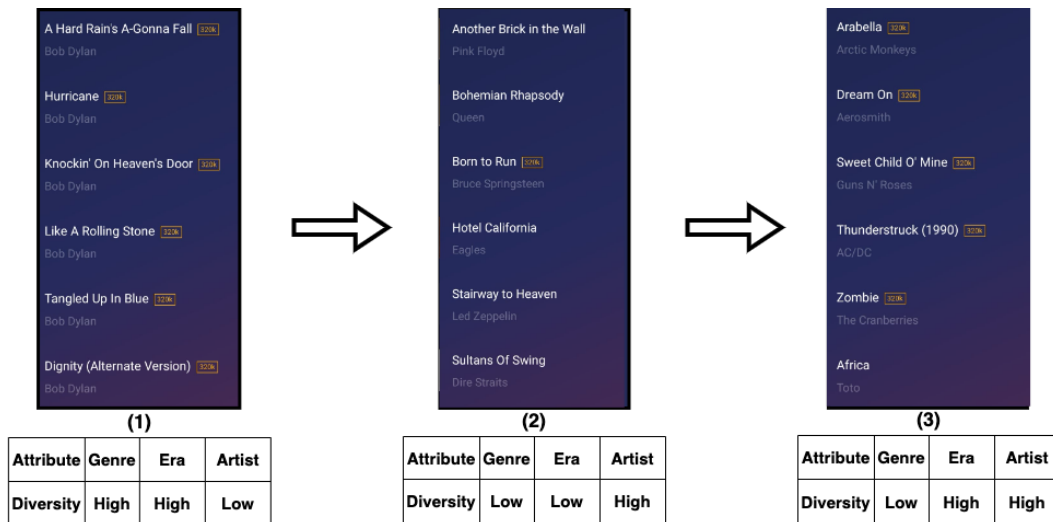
A Hard Rain's A-Gonna Fall 320k
Bob Dylan

Hurricane 320k
Bob Dylan

Knockin' On Heaven's Door 320k
Bob Dylan

Like A Rolling Stone 320k
Bob Dylan

Tangled Up In Blue 320k
Bob Dylan

Dignity (Alternate Version) 320k
Bob Dylan

(1)

| Attribute | Genre | Era | Artist |
|---|---|---|---|
| Diversity | High | High | Low |

Another Brick in the Wall
Pink Floyd

Bohemian Rhapsody
Queen

Born to Run 320k
Bruce Springsteen

Hotel California
Eagles

Stairway to Heaven
Led Zeppelin

Sultans Of Swing
Dire Straits

(2)

| Attribute | Genre | Era | Artist |
|---|---|---|---|
| Diversity | Low | Low | High |

Arabella 320k
Arctic Monkeys

Dream On 320k
Aerosmith

Sweet Child O' Mine 320k
Guns N' Roses

Thunderstruck (1990) 320k
AC/DC

Zombie 320k
The Cranberries

Africa
Toto

(3)

| Attribute | Genre | Era | Artist |
|---|---|---|---|
| Diversity | Low | High | High |